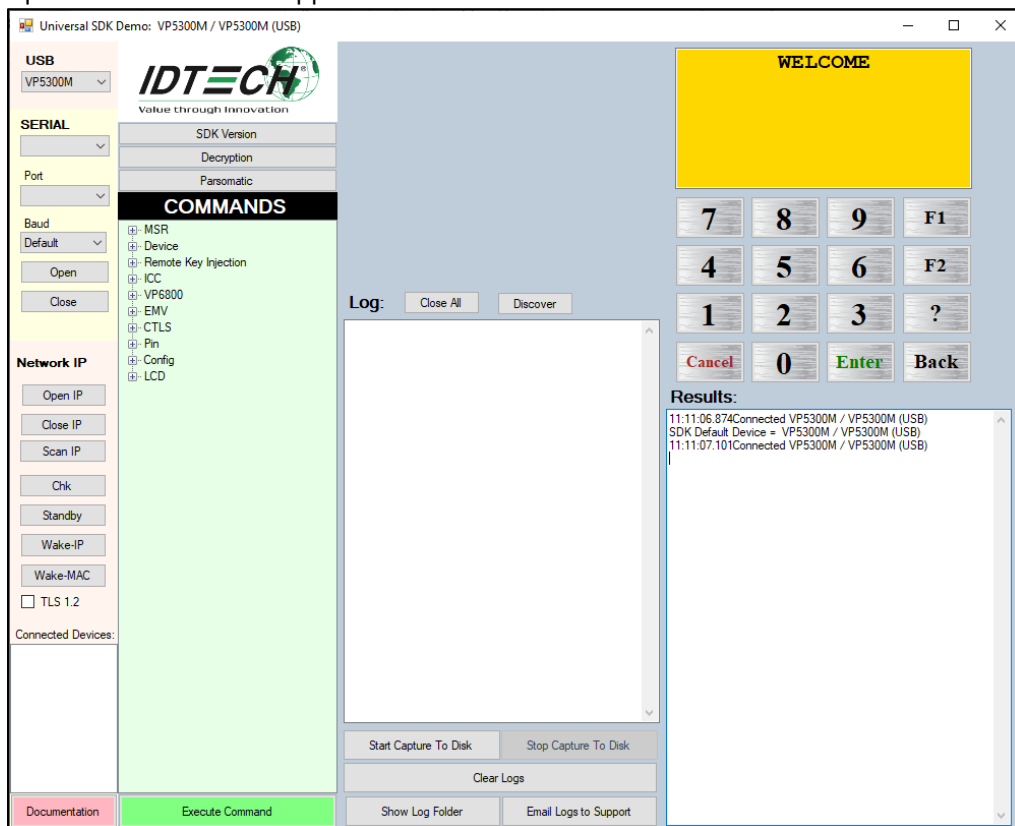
Universal SDK Demo: VP5300M / VP5300M (USB)

USB
VP5300M

SERIAL

Port

Baud
Default

Open

Close

Network IP

Open IP

Close IP

Scan IP

Chk

Standby

Wake-IP

Wake-MAC

TLS 1.2

Connected Devices:

Documentation

IDTECH
Value through Innovation

SDK Version

Decryption

Parsomatic

COMMANDS

MSR
Device
Remote Key Injection
ICC
VP6800
EMV
CTLS
Pin
Config
LCD

Execute Command

Log: Close All Discover

Start Capture To Disk Stop Capture To Disk

Clear Logs

Show Log Folder Email Logs to Support

WELCOME

| 7 | 8 | 9 | F1 |
|---|---|---|---|
| 4 | 5 | 6 | F2 |
| 1 | 2 | 3 | ? |
| Cancel | 0 | Enter | Back |

Results:

11:11:06.874Connected VP5300M / VP5300M (USB)
SDK Default Device = VP5300M / VP5300M (USB)
11:11:07.101Connected VP5300M / VP5300M (USB)